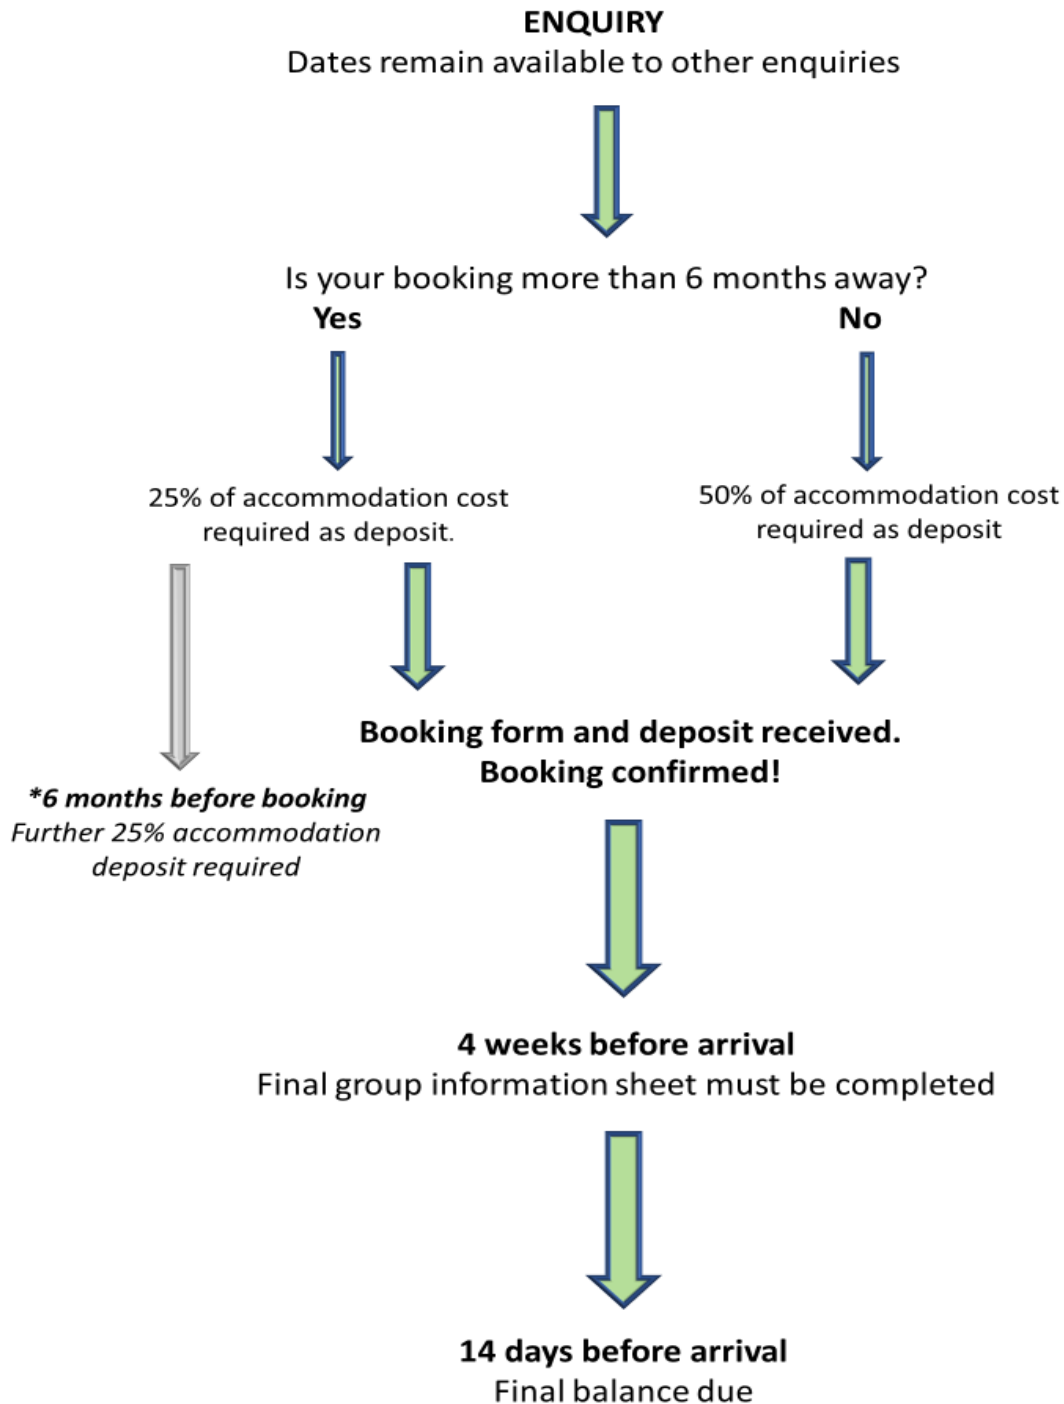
**ENQUIRY**
Dates remain available to other enquiries

Is your booking more than 6 months away?

**Yes**

**No**

25% of accommodation cost required as deposit.

50% of accommodation cost required as deposit

***6 months before booking***
*Further 25% accommodation deposit required*

**Booking form and deposit received.**
**Booking confirmed!**

**4 weeks before arrival**
Final group information sheet must be completed

**14 days before arrival**
Final balance due